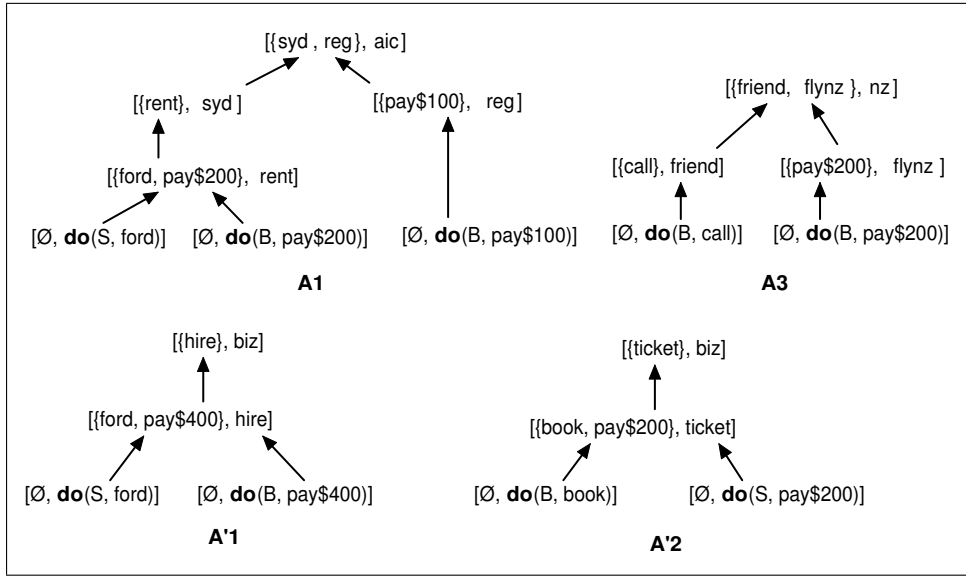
[{syd , reg}, aic]

[{rent}, syd ]

[{pay\$100}, reg]

[{ford, pay\$200}, rent]

[Ø, **do**(S, ford)]

[Ø, **do**(B, pay\$200)]

[Ø, **do**(B, pay\$100)]

**A1**

[{friend, flynz }, nz ]

[{call}, friend]

[{pay\$200}, flynz ]

[Ø, **do**(B, call)]

[Ø, **do**(B, pay\$200)]

**A3**

[{hire}, biz]

[{ford, pay\$400}, hire]

[Ø, **do**(S, ford)]

[Ø, **do**(B, pay\$400)]

**A'1**

[{ticket}, biz]

[{book, pay\$200}, ticket]

[Ø, **do**(B, book)]

[Ø, **do**(S, pay\$200)]

**A'2**